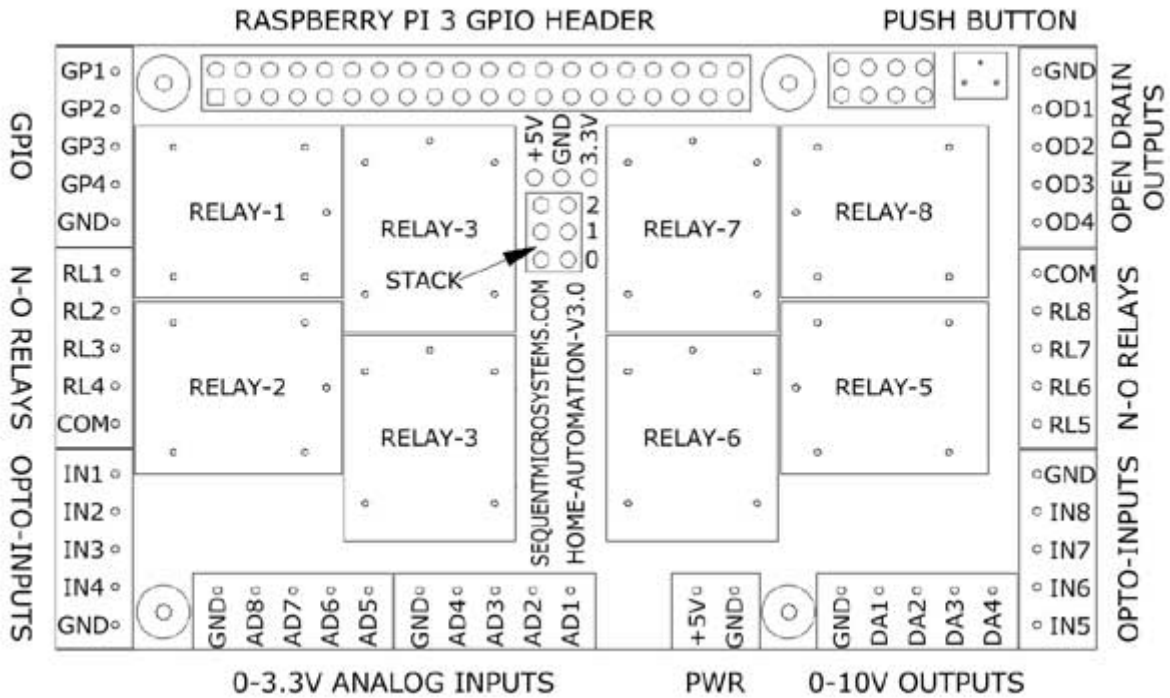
RASPBERRY PI 3 GPIO HEADER

PUSH BUTTON

GPIO

GP1
GP2
GP3
GP4
GND

N-O RELAYS

RL1
RL2
RL3
RL4
COM

OPTO-INPUTS

IN1
IN2
IN3
IN4
GND

RELAY-1

RELAY-2

RELAY-3

RELAY-3

+5V
GND
3.3V

2
1
0

STACK

SEQUENTMICROSYSTEMS.COM
HOME-AUTOMATION-V3.0

RELAY-7

RELAY-6

RELAY-8

RELAY-5

GND
OD1
OD2
OD3
OD4

OPEN DRAIN OUTPUTS

COM
RL8
RL7
RL6
RL5

N-O RELAYS

GND
IN8
IN7
IN6
IN5

OPTO-INPUTS

GND
AD8
AD7
AD6
AD5

GND
AD4
AD3
AD2
AD1

+5V
GND

GND
DA1
DA2
DA3
DA4

0-3.3V ANALOG INPUTS

PWR

0-10V OUTPUTS